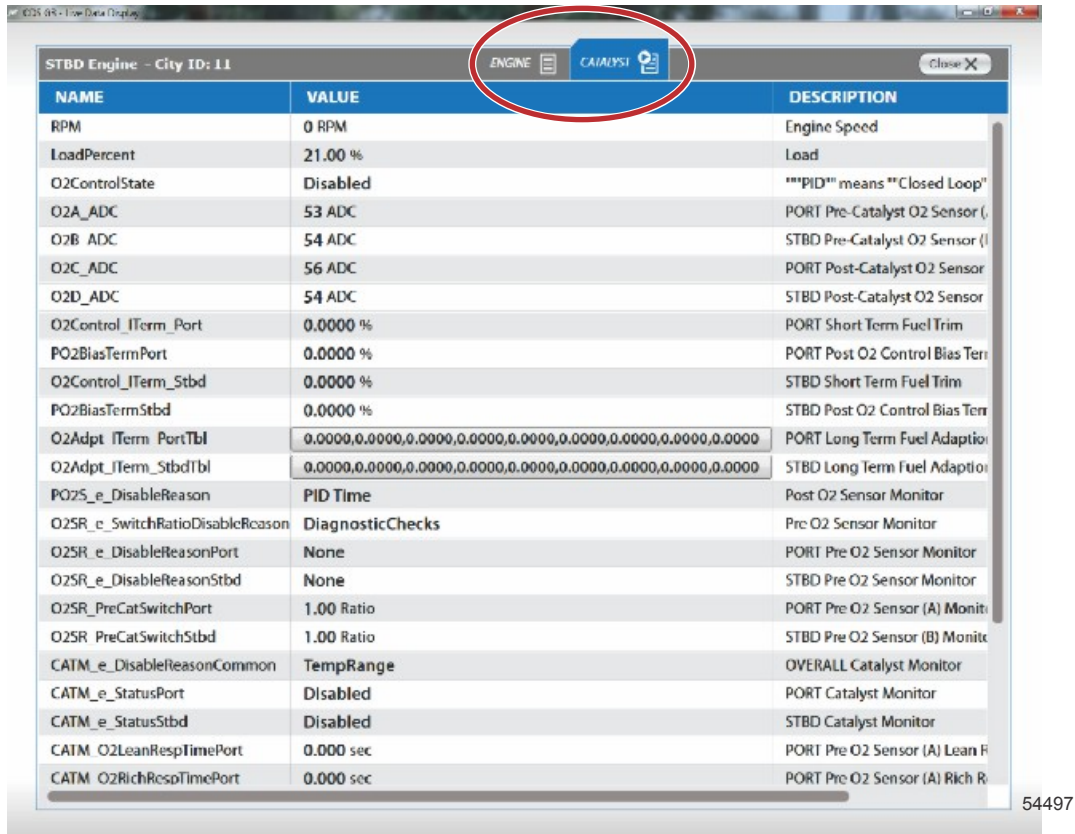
CDS G3 - Live Data Display

STBD Engine - City ID: 11

ENGINE

CATALYST

Close

| NAME | VALUE | DESCRIPTION |
|---|---|---|
| RPM | 0 RPM | Engine Speed |
| LoadPercent | 21.00 % | Load |
| O2ControlState | Disabled | ""PID"" means ""Closed Loop"" |
| O2A_ADC | 53 ADC | PORT Pre-Catalyst O2 Sensor ( |
| O2B_ADC | 54 ADC | STBD Pre-Catalyst O2 Sensor ( |
| O2C_ADC | 56 ADC | PORT Post-Catalyst O2 Sensor |
| O2D_ADC | 54 ADC | STBD Post-Catalyst O2 Sensor |
| O2Control_ITerm_Port | 0.0000 % | PORT Short Term Fuel Trim |
| PO2BiasTermPort | 0.0000 % | PORT Post O2 Control Bias Ter |
| O2Control_ITerm_Stbd | 0.0000 % | STBD Short Term Fuel Trim |
| PO2BiasTermStbd | 0.0000 % | STBD Post O2 Control Bias Ter |
| O2Adpt_ITerm_PortTbl | 0.0000,0.0000,0.0000,0.0000,0.0000,0.0000,0.0000,0.0000,0.0000 | PORT Long Term Fuel Adaptio |
| O2Adpt_ITerm_StbdTbl | 0.0000,0.0000,0.0000,0.0000,0.0000,0.0000,0.0000,0.0000,0.0000 | STBD Long Term Fuel Adaptio |
| PO2S_e_DisableReason | PID Time | Post O2 Sensor Monitor |
| O2SR_e_SwitchRatioDisableReason | DiagnosticChecks | Pre O2 Sensor Monitor |
| O2SR_e_DisableReasonPort | None | PORT Pre O2 Sensor Monitor |
| O2SR_e_DisableReasonStbd | None | STBD Pre O2 Sensor Monitor |
| O2SR_PreCatSwitchPort | 1.00 Ratio | PORT Pre O2 Sensor (A) Monit |
| O2SR_PreCatSwitchStbd | 1.00 Ratio | STBD Pre O2 Sensor (B) Monit |
| CATM_e_DisableReasonCommon | TempRange | OVERALL Catalyst Monitor |
| CATM_e_StatusPort | Disabled | PORT Catalyst Monitor |
| CATM_e_StatusStbd | Disabled | STBD Catalyst Monitor |
| CATM_O2LeanRespTimePort | 0.000 sec | PORT Pre O2 Sensor (A) Lean R |
| CATM_O2RichRespTimePort | 0.000 sec | PORT Pre O2 Sensor (A) Rich R |

54497